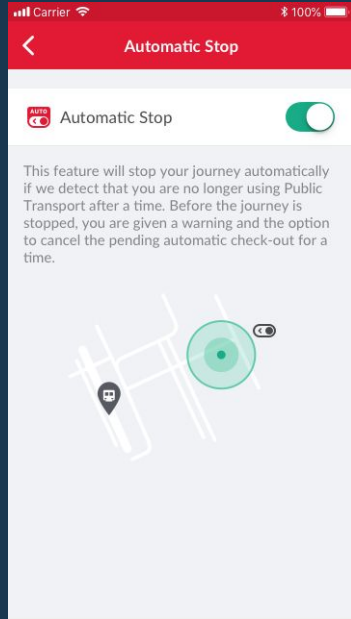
Carrier 100%

Automatic Stop

AUTO

Automatic Stop

This feature will stop your journey automatically if we detect that you are no longer using Public Transport after a time. Before the journey is stopped, you are given a warning and the option to cancel the pending automatic check-out for a time.